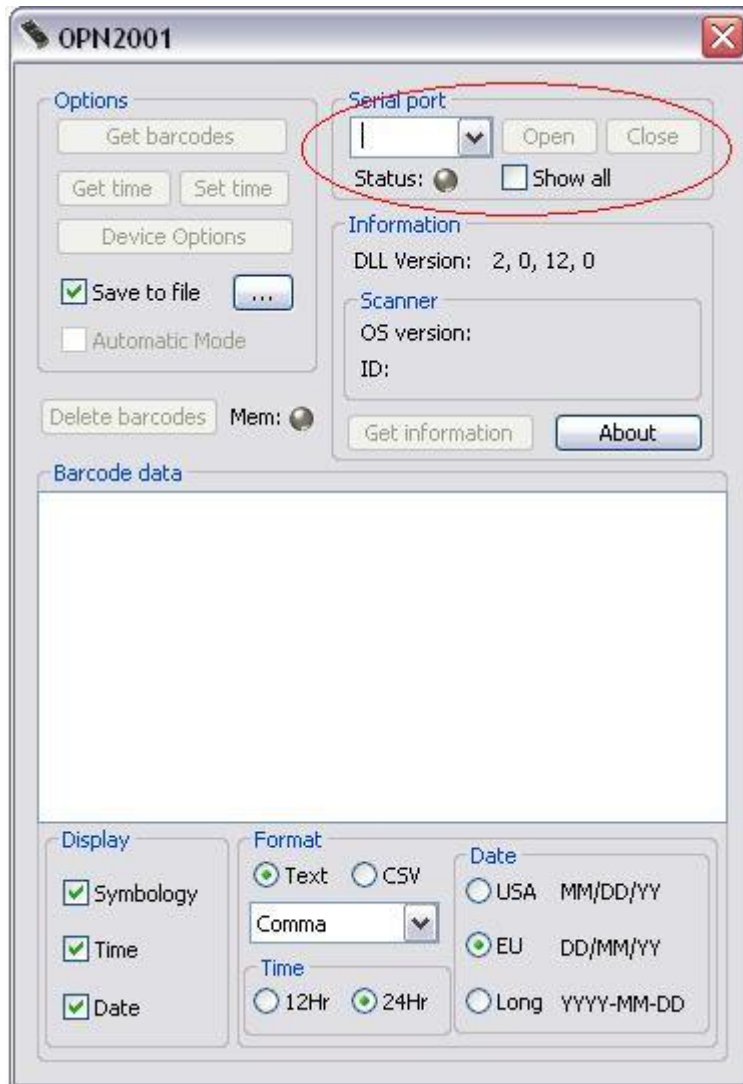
OPN2001

Options
Get barcodes
Get time
Set time
Device Options
Save to file
...
Automatic Mode

Serial port
Open
Close
Status:
Show all

Information
DLL Version: 2, 0, 12, 0
Scanner
OS version:
ID:

Delete barcodes
Mem:
Get information
About

Barcode data

Display
Symbology
Time
Date

Format
Text
CSV
Comma
Time
12Hr
24Hr

Date
USA MM/DD/YY
EU DD/MM/YY
Long YYYY-MM-DD